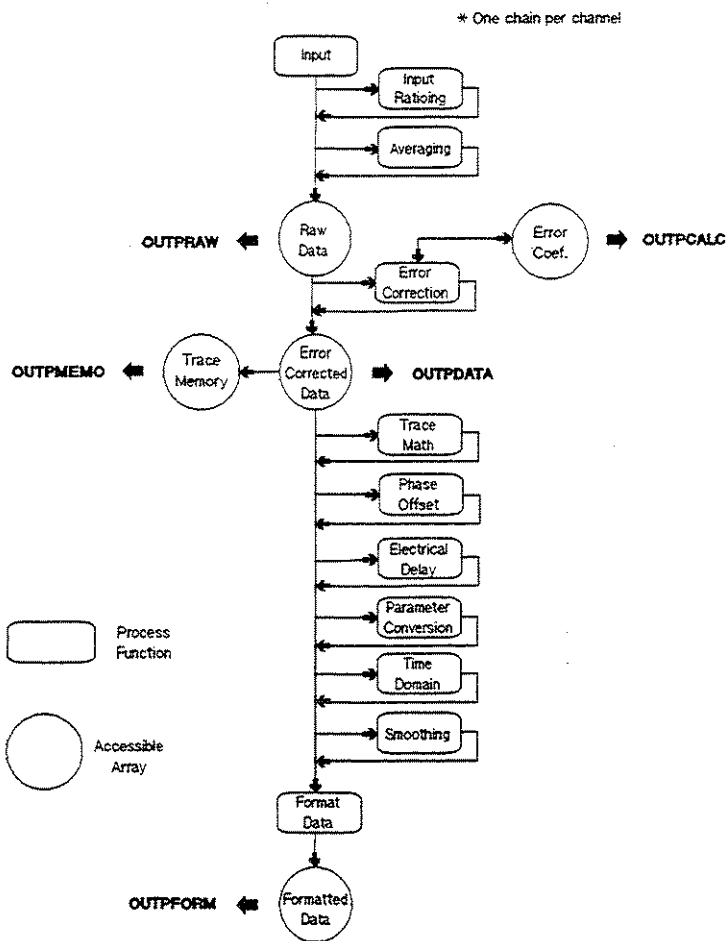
* One chain per channel

Input

Input Ratioing

Averaging

OUTPRAW

Raw Data

Error Coef.

OUTPCALC

Error Correction

OUTPMEMO

Trace Memory

Error Corrected Data

OUTPDATA

Trace Math

Phase Offset

Electrical Delay

Parameter Conversion

Time Domain

Smoothing

Process Function

Accessible Array

Format Data

OUTPFORM

Formatted Data